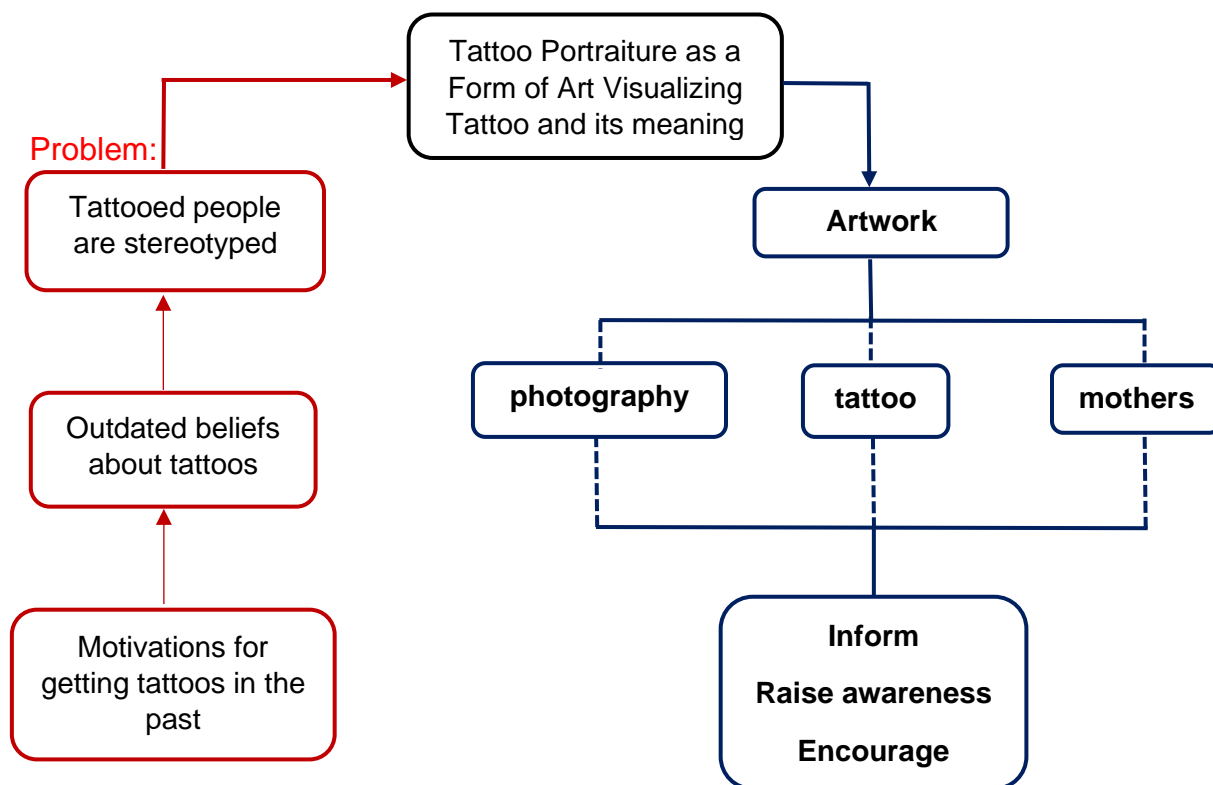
Problem:

Tattooed people are stereotyped

Outdated beliefs about tattoos

Motivations for getting tattoos in the past

Tattoo Portraiture as a Form of Art Visualizing Tattoo and its meaning

Artwork

photography

tattoo

mothers

Inform

Raise awareness

Encourage